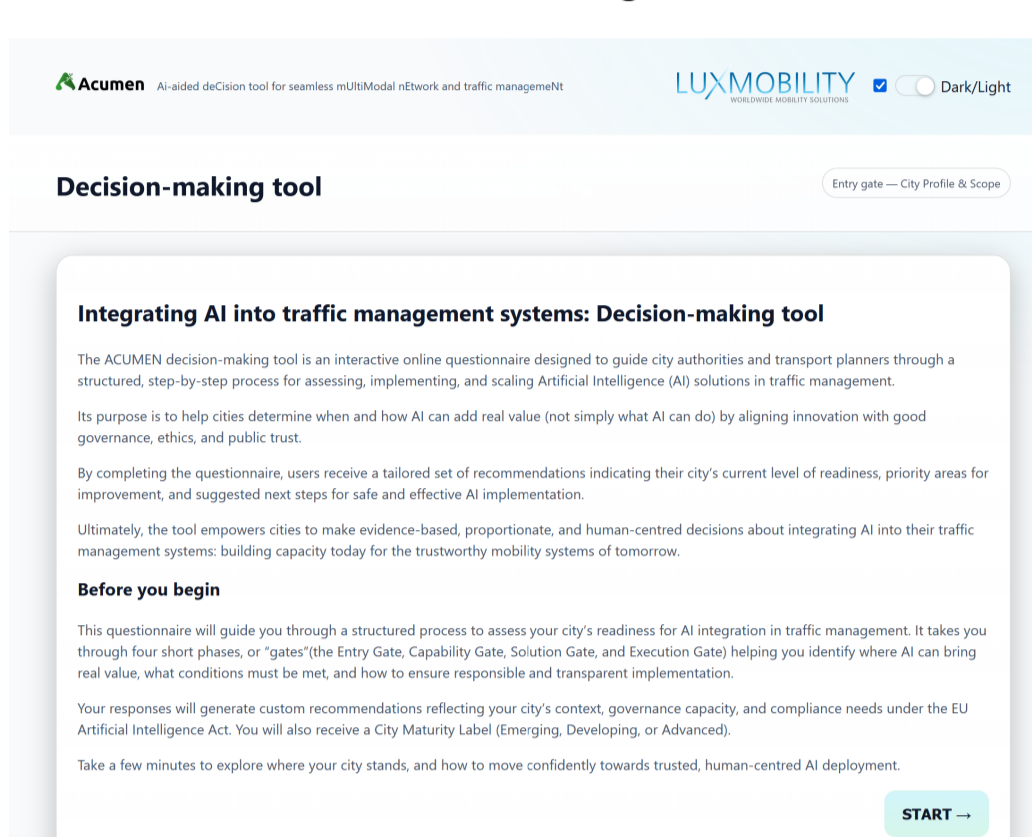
Acumen Ai-aided deCision tool for seamless mUltiModal nEtwork and traffic manageMeNt

LUXMOBILITY WORLDWIDE MOBILITY SOLUTIONS

Dark/Light

Decision-making tool

Entry gate — City Profile & Scope

Integrating AI into traffic management systems: Decision-making tool

The ACUMEN decision-making tool is an interactive online questionnaire designed to guide city authorities and transport planners through a structured, step-by-step process for assessing, implementing, and scaling Artificial Intelligence (AI) solutions in traffic management.

Its purpose is to help cities determine when and how AI can add real value (not simply what AI can do) by aligning innovation with good governance, ethics, and public trust.

By completing the questionnaire, users receive a tailored set of recommendations indicating their city's current level of readiness, priority areas for improvement, and suggested next steps for safe and effective AI implementation.

Ultimately, the tool empowers cities to make evidence-based, proportionate, and human-centred decisions about integrating AI into their traffic management systems: building capacity today for the trustworthy mobility systems of tomorrow.

Before you begin

This questionnaire will guide you through a structured process to assess your city's readiness for AI integration in traffic management. It takes you through four short phases, or "gates"(the Entry Gate, Capability Gate, Solution Gate, and Execution Gate) helping you identify where AI can bring real value, what conditions must be met, and how to ensure responsible and transparent implementation.

Your responses will generate custom recommendations reflecting your city's context, governance capacity, and compliance needs under the EU Artificial Intelligence Act. You will also receive a City Maturity Label (Emerging, Developing, or Advanced).

Take a few minutes to explore where your city stands, and how to move confidently towards trusted, human-centred AI deployment.

START →